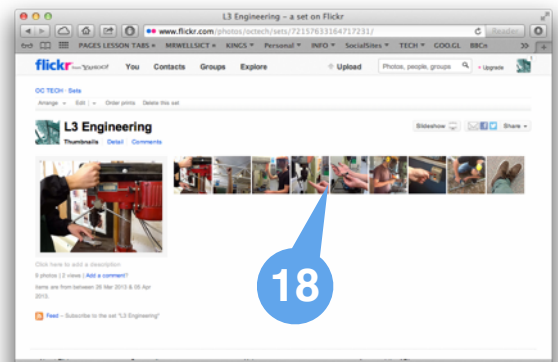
L3 Engineering – a set on Flickr

www.flickr.com/photos/octech/sets/72157633164717231/

Reader

och PAGES LESSON TABS ▾ MRWELLSICT ▾ KINGS ▾ Personal ▾ INFO ▾ SocialSites ▾ TECH ▾ GOO.GL BBCn

flickr from YAHOO! You Contacts Groups Explore Upload Photos, people, groups Upgrade

OC TECH · Sets

Arrange ▾ Edit ▾ Order prints Delete this set

L3 Engineering

Thumbnails Detail Comments

Slideshow Share ▾

Click here to add a description

9 photos | 2 views | Add a comment?

Items are from between 28 Mar 2013 & 05 Apr 2013.

Feed – Subscribe to the set "L3 Engineering"

18